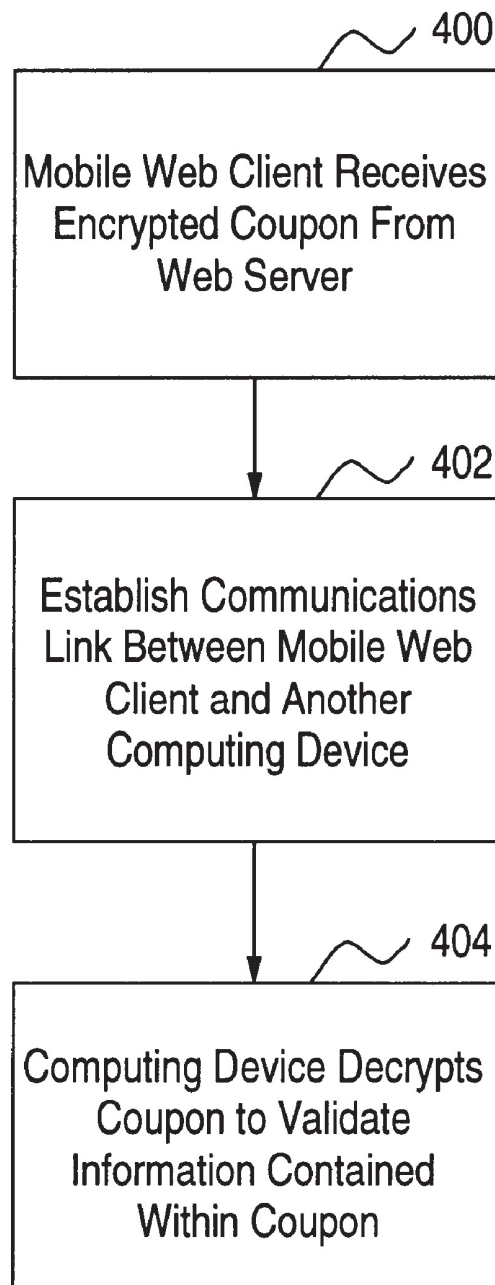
400

Mobile Web Client Receives Encrypted Coupon From Web Server

402

Establish Communications Link Between Mobile Web Client and Another Computing Device

404

Computing Device Decrypts Coupon to Validate Information Contained Within Coupon